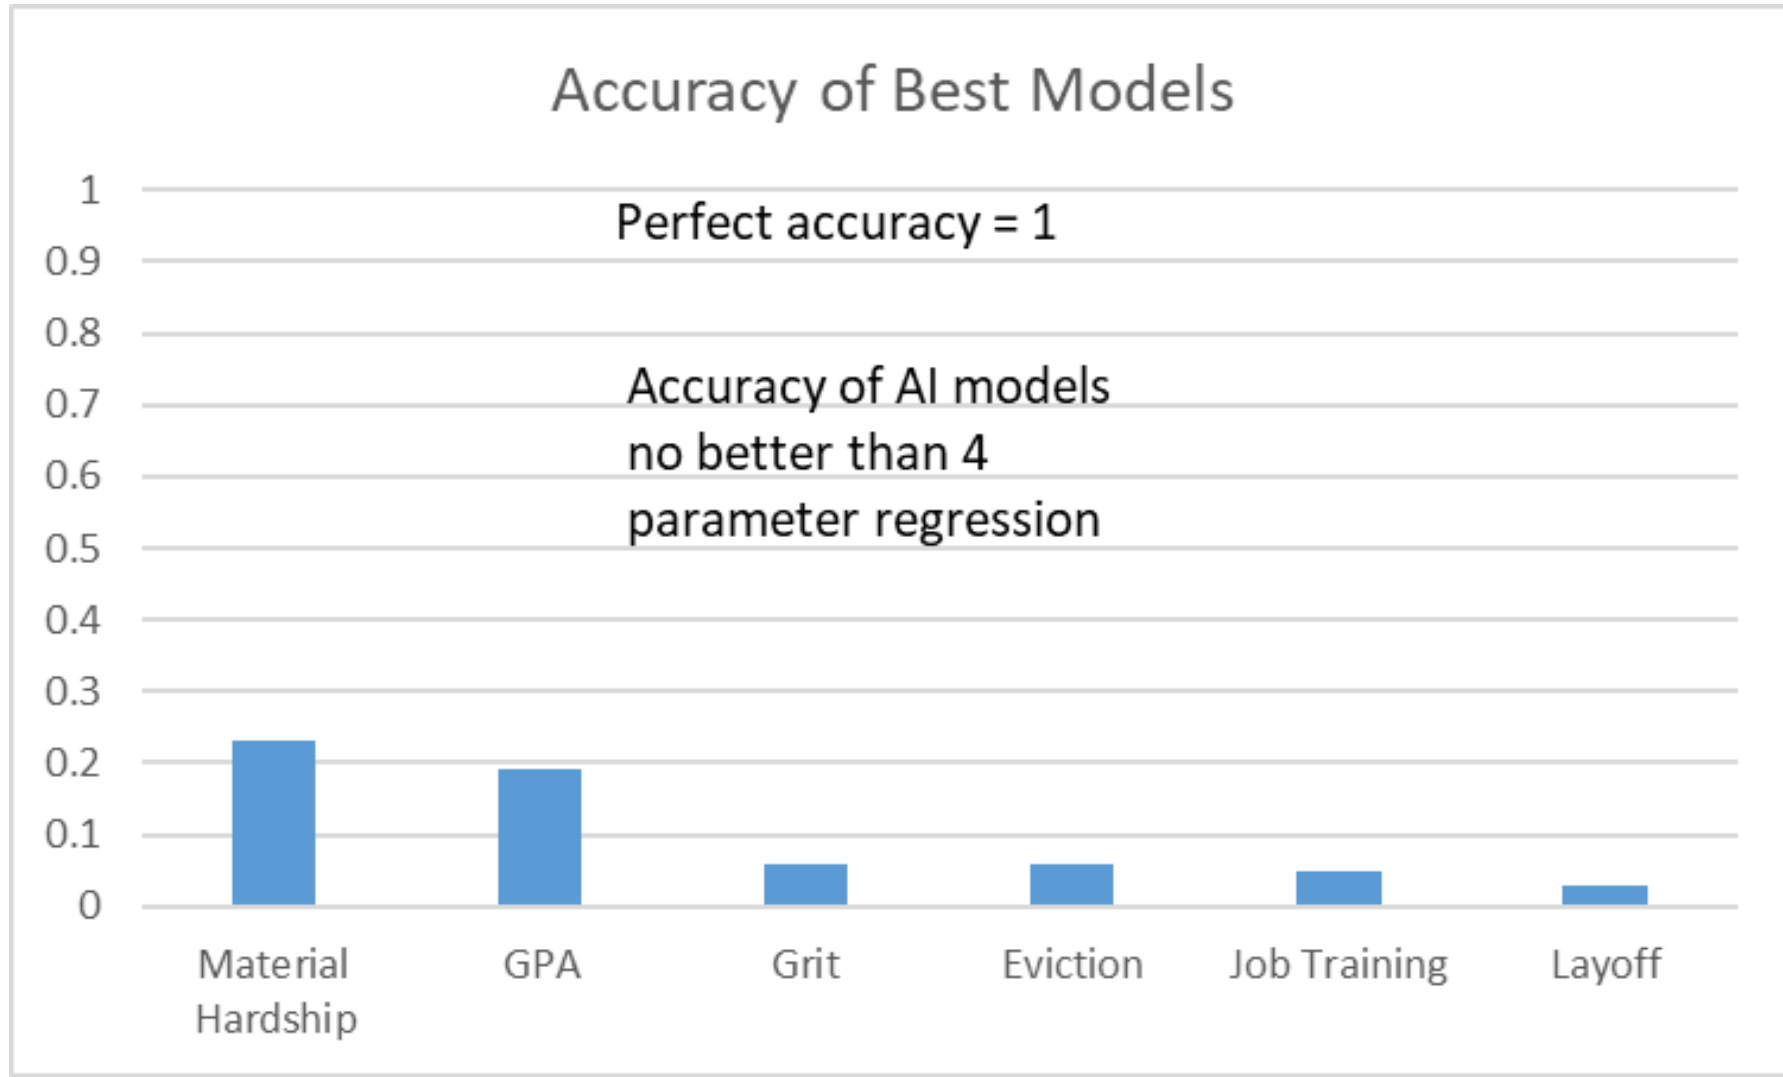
Accuracy of Best Models

1
0.9
0.8
0.7
0.6
0.5
0.4
0.3
0.2
0.1
0

Perfect accuracy = 1

Accuracy of AI models no better than 4 parameter regression

Material Hardship
GPA
Grit
Eviction
Job Training
Layoff